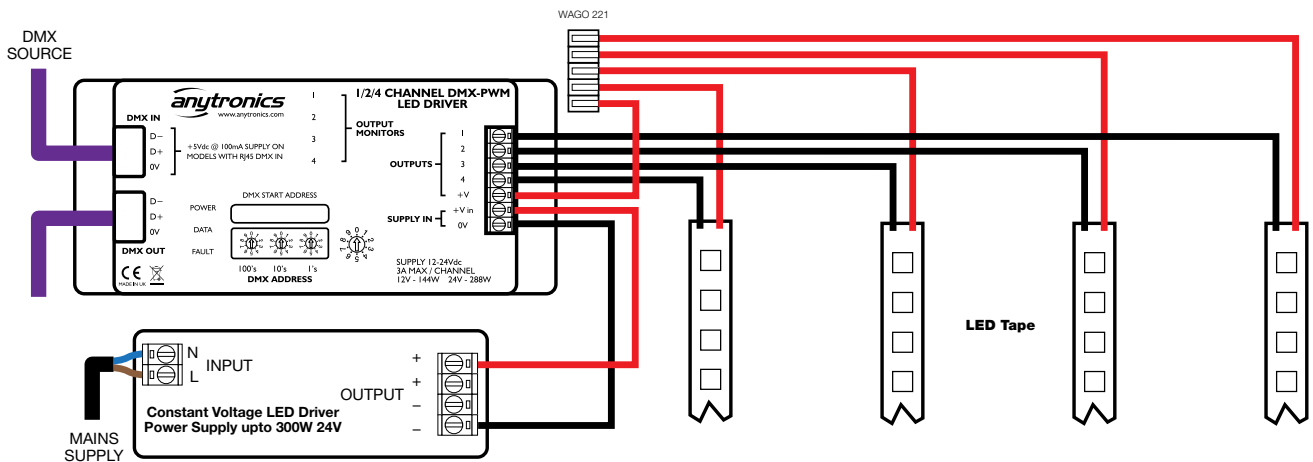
DMX SOURCE

WAGO 221

anytronics
www.anytronics.com

1/2/4 CHANNEL DMX-PWM
LED DRIVER

DMX IN
D–
D+
0V

+5Vdc @ 100mA SUPPLY ON MODELS WITH RJ45 DMX IN

1
2
3
4

OUTPUT MONITORS

OUTPUTS
1
2
3
4
+V

SUPPLY IN
+V in
0V

D–
D+
0V
DMX OUT

POWER
DATA
FAULT

DMX START ADDRESS

100's 10's 1's
DMX ADDRESS

SUPPLY 12-24Vdc
3A MAX / CHANNEL
12V - 144W 24V - 288W

CE
MADE IN UK

LED Tape

N
L
INPUT

OUTPUT
+
+
–
–

Constant Voltage LED Driver
Power Supply upto 300W 24V

MAINS SUPPLY